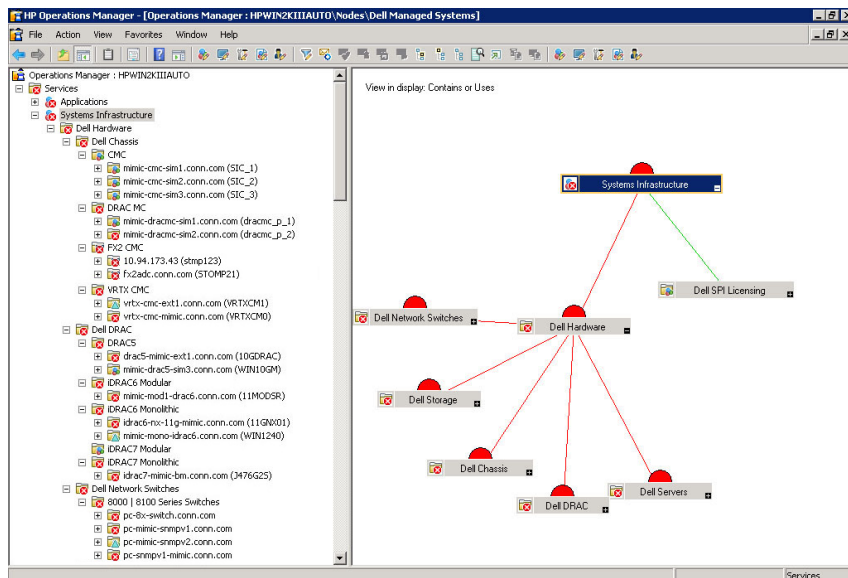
HP Operations Manager - [Operations Manager : HPWIN2KIIIAUTO\Nodes\Dell Managed Systems]

File Action View Favorites Window Help

Operations Manager : HPWIN2KIIIAUTO
Services
Applications
Systems Infrastructure
Dell Hardware
Dell Chassis
CMC
mimic-cmc-sim1.conn.com (SIC_1)
mimic-cmc-sim2.conn.com (SIC_2)
mimic-cmc-sim3.conn.com (SIC_3)
DRAC MC
mimic-dracmc-sim1.conn.com (dracmc_p_1)
mimic-dracmc-sim2.conn.com (dracmc_p_2)
FX2 CMC
10.94.173.43 (stmp123)
fx2adc.conn.com (STOMP21)
VRTX CMC
vrtx-cmc-ext1.conn.com (VRTXCM1)
vrtx-cmc-mimic.conn.com (VRTXCM0)
Dell DRAC
DRAC5
drac5-mimic-ext1.conn.com (10GDRAC)
mimic-drac5-sim3.conn.com (WIN10GM)
iDRAC6 Modular
mimic-mod1-drac6.conn.com (11MODSR)
iDRAC6 Monolithic
idrac6-nx-11g-mimic.conn.com (11GNX01)
mimic-mono-idrac6.conn.com (WIN1240)
iDRAC7 Modular
iDRAC7 Monolithic
idrac7-mimic-bm.conn.com (J476G25)
Dell Network Switches
8000 | 8100 Series Switches
pc-8x-switch.conn.com
pc-mimic-snmpv1.conn.com
pc-mimic-snmpv2.conn.com
pc-snmpv1-mimic.conn.com

View in display: Contains or Uses

Systems Infrastructure
Dell SPI Licensing
Dell Network Switches
Dell Hardware
Dell Storage
Dell Chassis
Dell Servers
Dell DRAC

Services